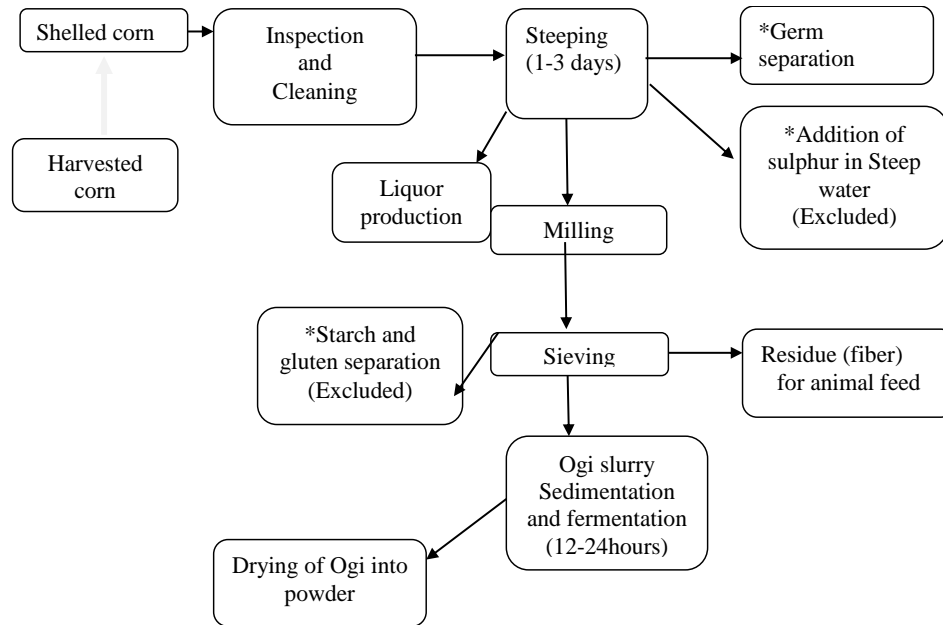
Shelled corn

Harvested corn

Inspection and Cleaning

Steeping (1-3 days)

*Germ separation

*Addition of sulphur in Steep water (Excluded)

Liquor production

Milling

*Starch and gluten separation (Excluded)

Sieving

Residue (fiber) for animal feed

Ogi slurry Sedimentation and fermentation (12-24hours)

Drying of Ogi into powder